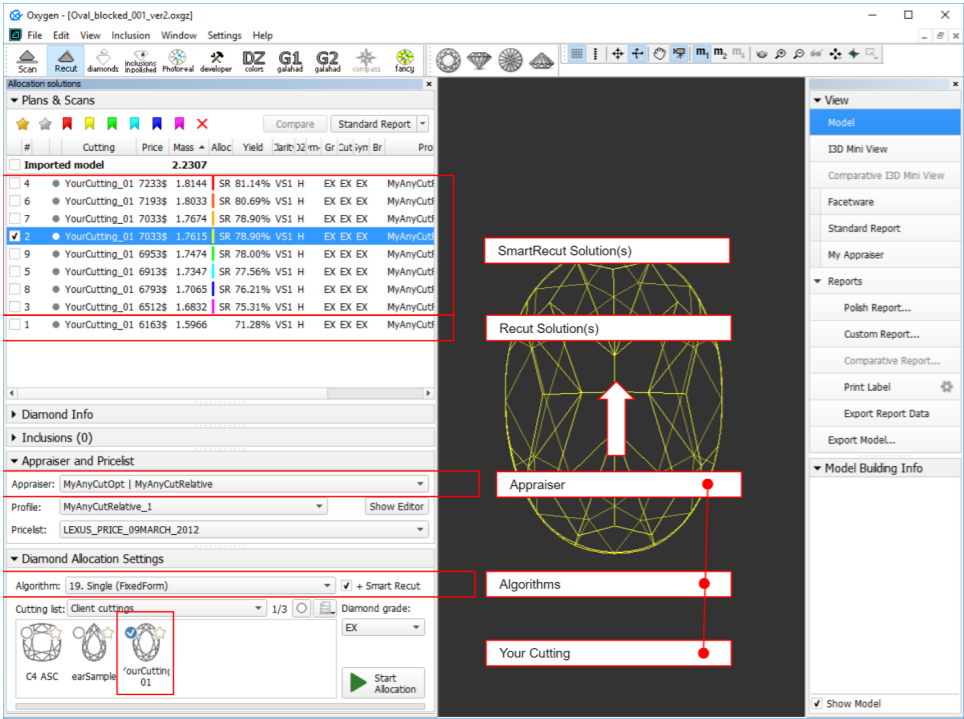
Oxygen - [Oval_blocked_001_ver2.oxgz]

File Edit View Inclusion Window Settings Help

Scan Recut diamonds inclusions inpolished Photoreal developer DZ colors G1 galahad G2 galahad compass fancy

Allocation solutions

Plans & Scans

Compare Standard Report

| # | Cutting | Price | Mass | Alloc | Yield | Clarity | Color | Gr | Cut | Sym | Br | Pro |
|---|---|---|---|---|---|---|---|---|---|---|---|---|
| | Imported model | | 2.2307 | | | | | | | | | |
| 4 | YourCutting_01 | 7233$ | 1.8144 | SR | 81.14% | VS1 | H | | EX | EX | EX | MyAnyCutF |
| 6 | YourCutting_01 | 7193$ | 1.8033 | SR | 80.69% | VS1 | H | | EX | EX | EX | MyAnyCutF |
| 7 | YourCutting_01 | 7033$ | 1.7674 | SR | 78.90% | VS1 | H | | EX | EX | EX | MyAnyCutF |
| 2 | YourCutting_01 | 7033$ | 1.7615 | SR | 78.90% | VS1 | H | | EX | EX | EX | MyAnyCutF |
| 9 | YourCutting_01 | 6953$ | 1.7474 | SR | 78.00% | VS1 | H | | EX | EX | EX | MyAnyCutF |
| 5 | YourCutting_01 | 6913$ | 1.7347 | SR | 77.56% | VS1 | H | | EX | EX | EX | MyAnyCutF |
| 8 | YourCutting_01 | 6793$ | 1.7065 | SR | 76.21% | VS1 | H | | EX | EX | EX | MyAnyCutF |
| 3 | YourCutting_01 | 6512$ | 1.6832 | SR | 75.31% | VS1 | H | | EX | EX | EX | MyAnyCutF |
| 1 | YourCutting_01 | 6163$ | 1.5966 | | 71.28% | VS1 | H | | EX | EX | EX | MyAnyCutF |

Diamond Info

Inclusions (0)

Appraiser and Pricelist

Appraiser: MyAnyCutOpt | MyAnyCutRelative

Profile: MyAnyCutRelative_1 Show Editor

Pricelist: LEXUS_PRICE_09MARCH_2012

Diamond Allocation Settings

Algorithm: 19. Single (FixedForm) + Smart Recut

Cutting list: Client cuttings 1/3

Diamond grade: EX

C4 ASC earSample YourCutting 01

Start Allocation

SmartRecut Solution(s)

Recut Solution(s)

Appraiser

Algorithms

Your Cutting

View

Model

I3D Mini View

Comparative I3D Mini View

Faceware

Standard Report

My Appraiser

Reports

Polish Report...

Custom Report...

Comparative Report...

Print Label

Export Report Data

Export Model...

Model Building Info

Show Model